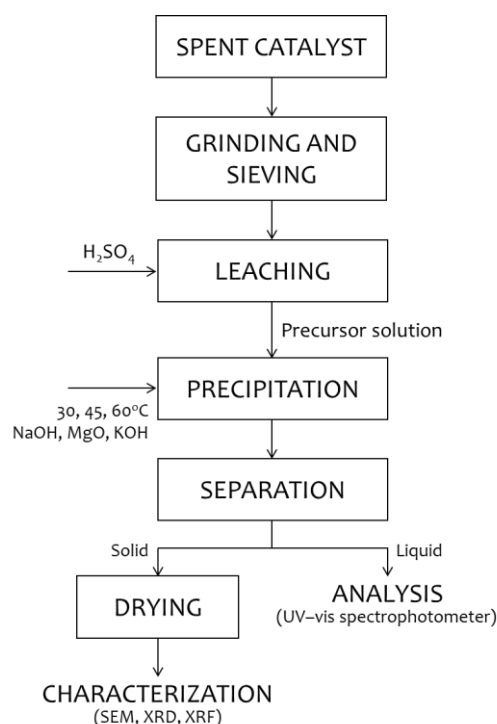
SPENT CATALYST

GRINDING AND SIEVING

$H_2SO_4$

LEACHING

Precursor solution

PRECIPITATION

30, 45, 60$^oC$
NaOH, MgO, KOH

SEPARATION

Solid

Liquid

DRYING

ANALYSIS
(UV–vis spectrophotometer)

CHARACTERIZATION
(SEM, XRD, XRF)